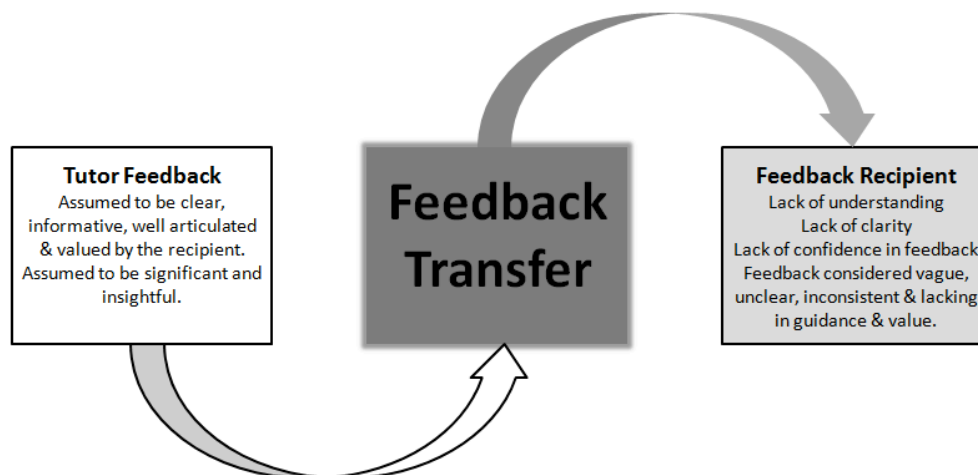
**Tutor Feedback**
Assumed to be clear, informative, well articulated & valued by the recipient. Assumed to be significant and insightful.

Feedback Transfer

**Feedback Recipient**
Lack of understanding
Lack of clarity
Lack of confidence in feedback
Feedback considered vague, unclear, inconsistent & lacking in guidance & value.